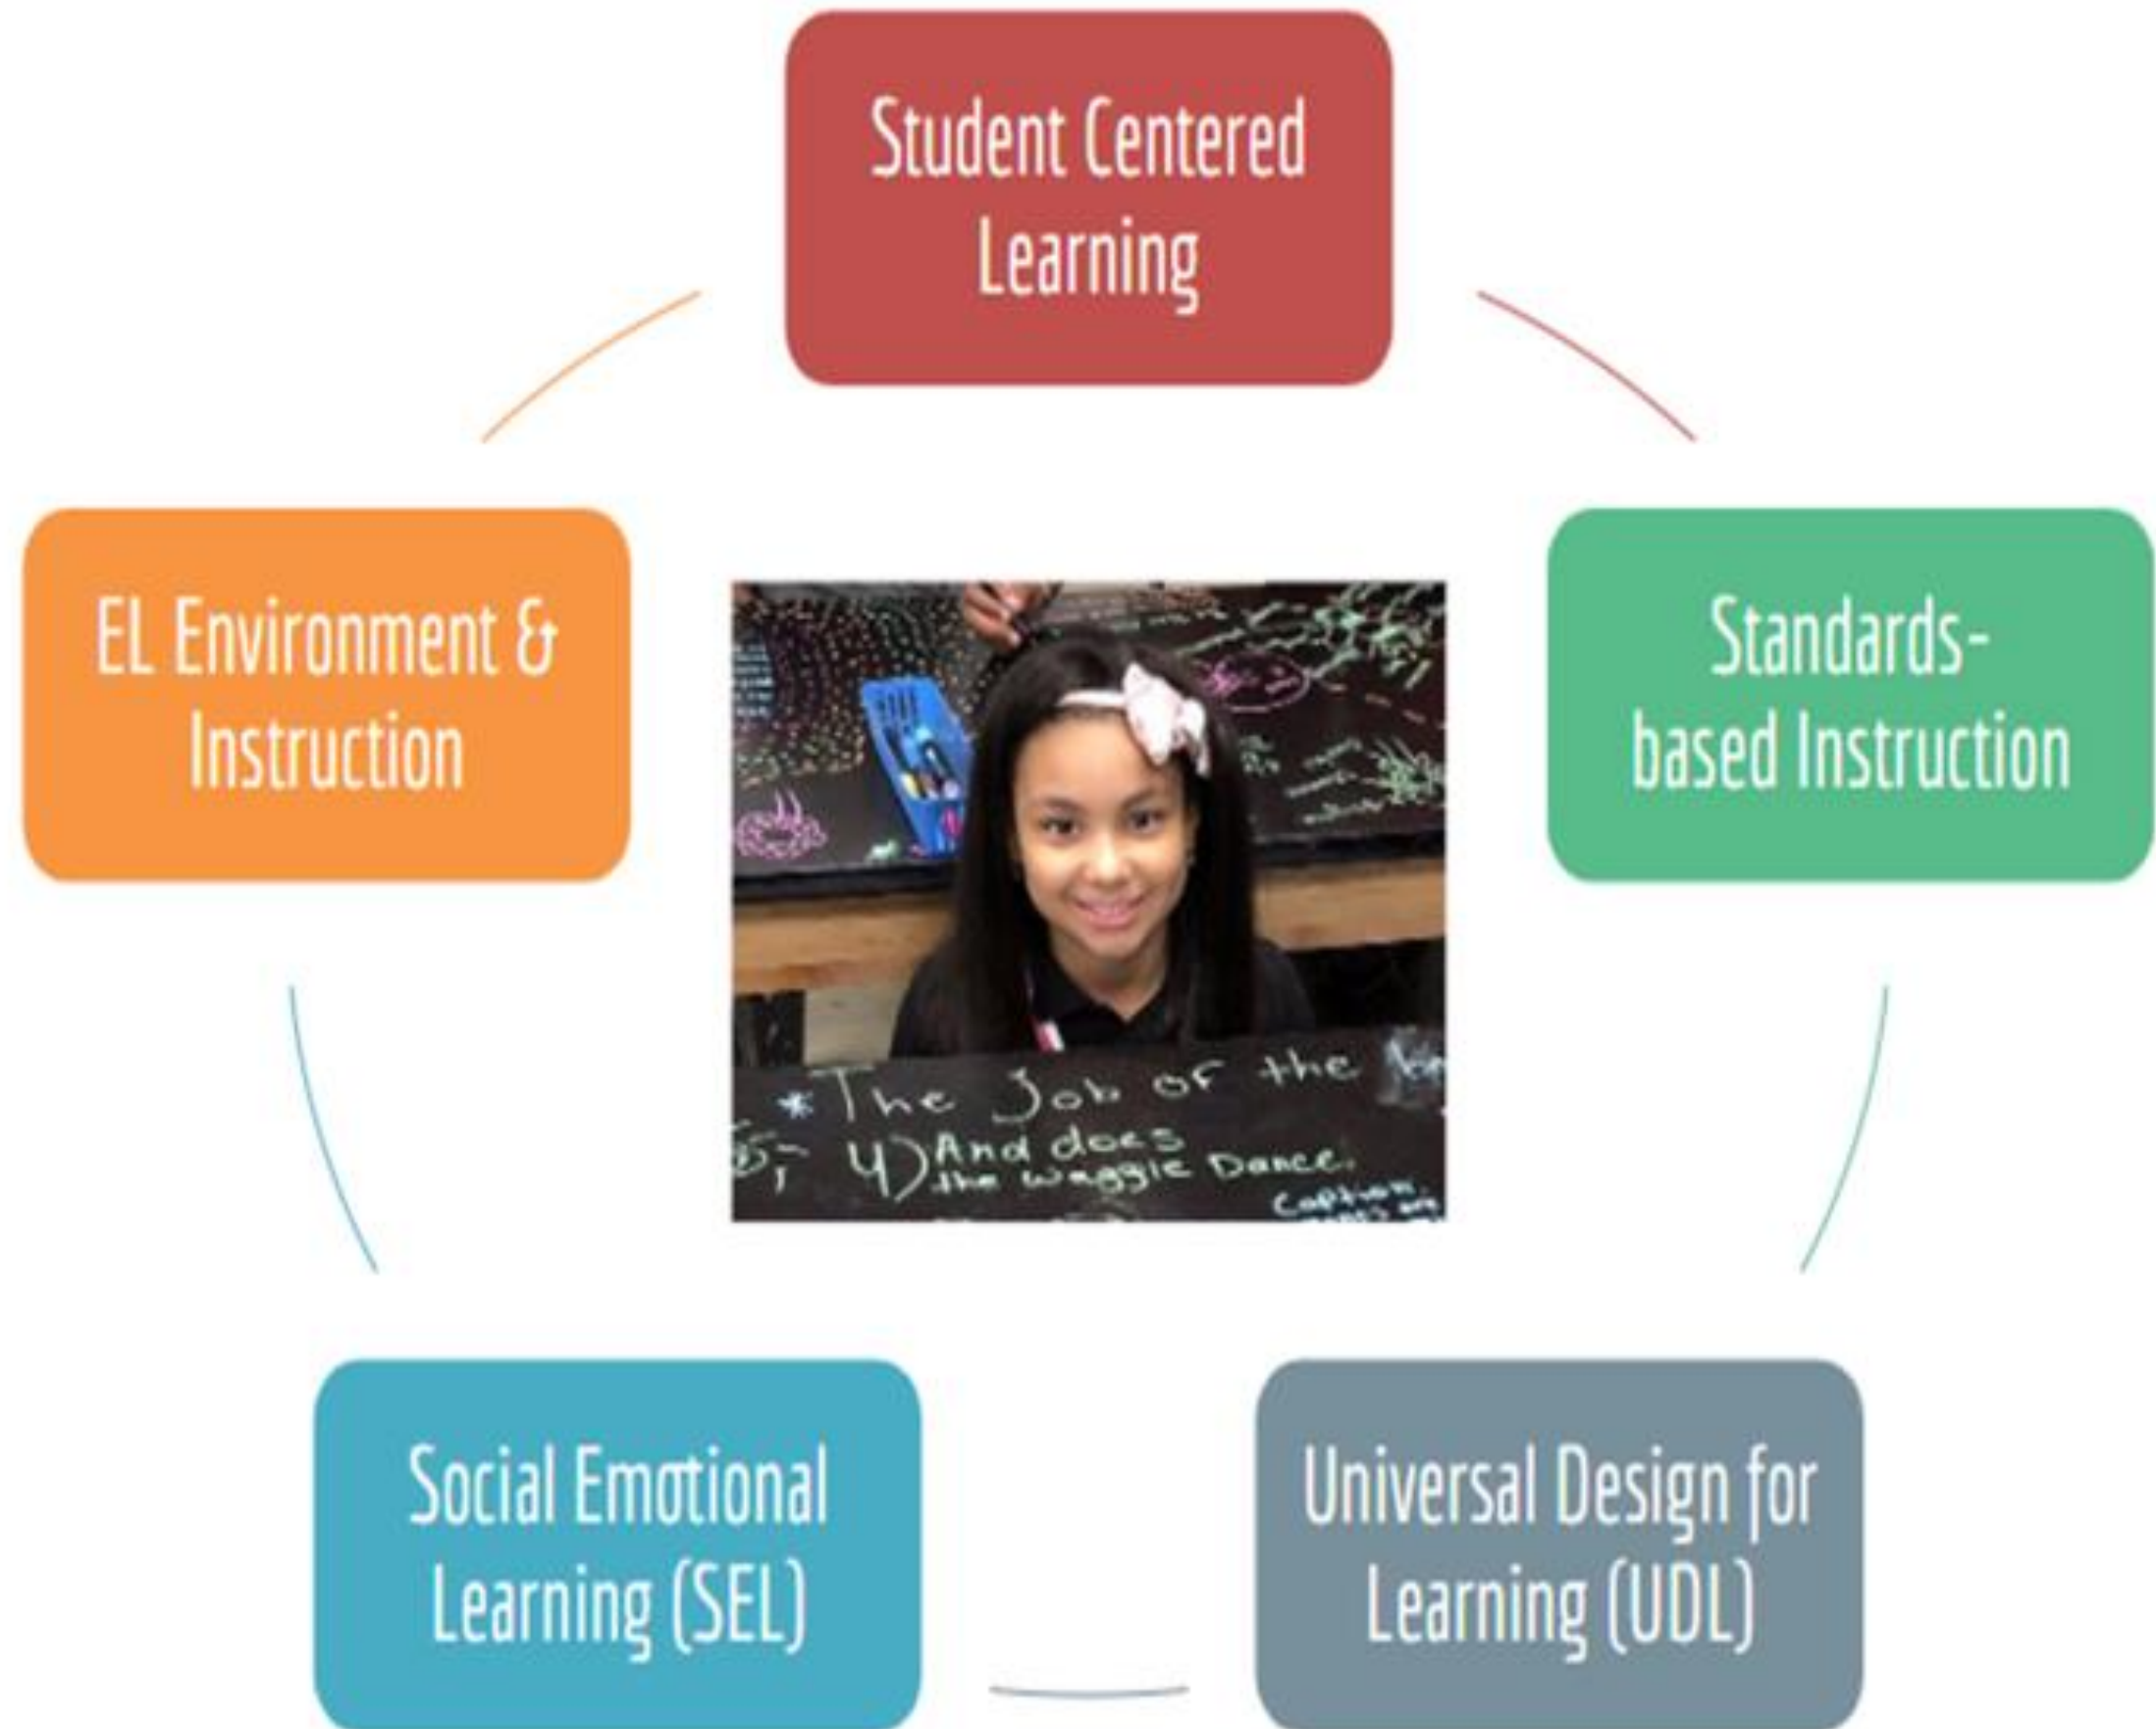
Student Centered Learning

Standards-based Instruction

Universal Design for Learning (UDL)

Social Emotional Learning (SEL)

EL Environment & Instruction

*The Job of the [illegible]
4) And does the waggle Dance.
Caption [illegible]